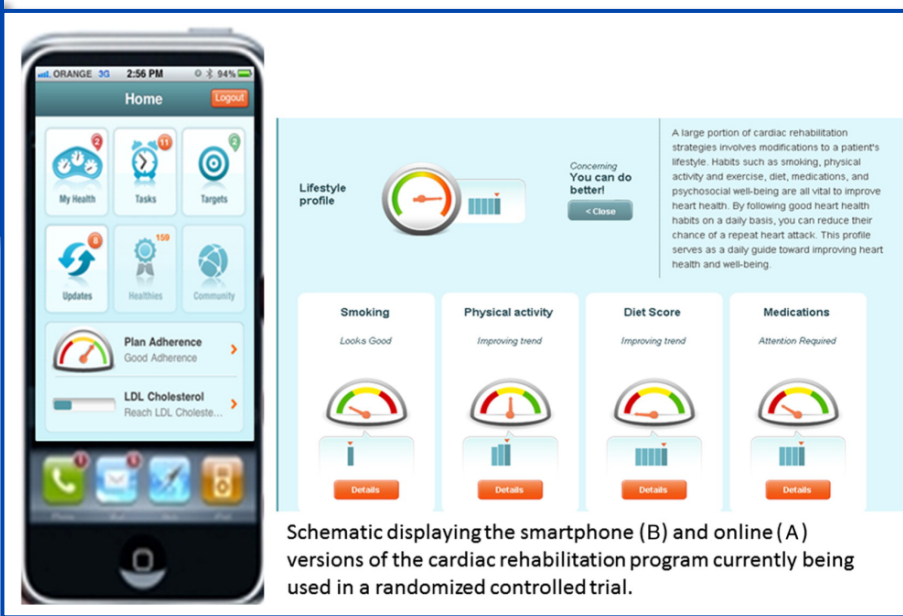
ORANGE 3G 2:56 PM 94%

Home

Logout

2
My Health

11
Tasks

2
Targets

8
Updates

159
Healthies

Community

Plan Adherence
Good Adherence

LDL Cholesterol
Reach LDL Choleste...

Lifestyle profile

Concerning
You can do better!

< Close

A large portion of cardiac rehabilitation strategies involves modifications to a patient's lifestyle. Habits such as smoking, physical activity and exercise, diet, medications, and psychosocial well-being are all vital to improve heart health. By following good heart health habits on a daily basis, you can reduce their chance of a repeat heart attack. This profile serves as a daily guide toward improving heart health and well-being.

Smoking
Looks Good
Details

Physical activity
Improving trend
Details

Diet Score
Improving trend
Details

Medications
Attention Required
Details

Schematic displaying the smartphone (B) and online (A) versions of the cardiac rehabilitation program currently being used in a randomized controlled trial.